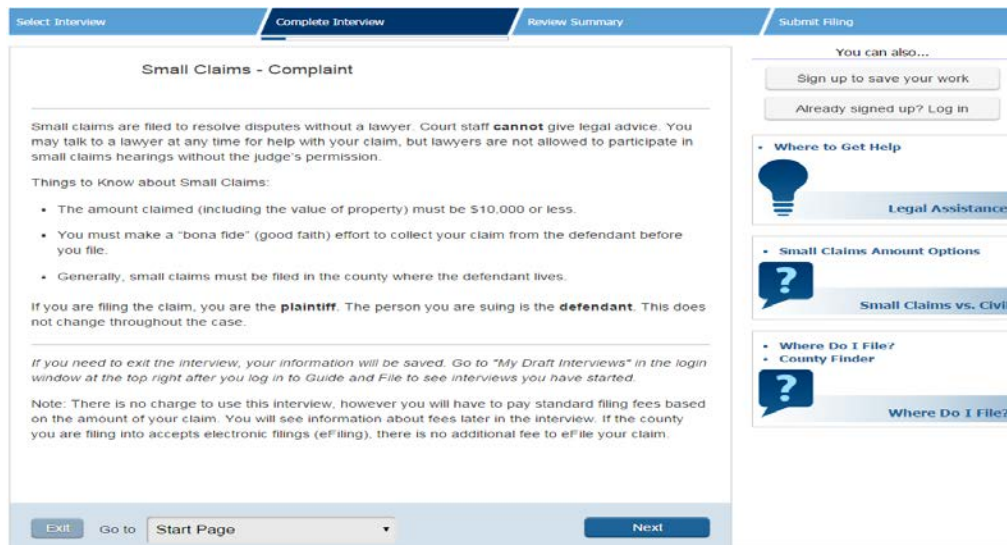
Select Interview
Complete Interview
Review Summary
Submit Filing

Small Claims - Complaint

Small claims are filed to resolve disputes without a lawyer. Court staff **cannot** give legal advice. You may talk to a lawyer at any time for help with your claim, but lawyers are not allowed to participate in small claims hearings without the judge's permission.

Things to Know about Small Claims:

- The amount claimed (including the value of property) must be $10,000 or less.
- You must make a "bona fide" (good faith) effort to collect your claim from the defendant before you file.
- Generally, small claims must be filed in the county where the defendant lives.

If you are filing the claim, you are the **plaintiff**. The person you are suing is the **defendant**. This does not change throughout the case.

*If you need to exit the interview, your information will be saved. Go to "My Draft Interviews" in the login window at the top right after you log in to Guide and File to see interviews you have started.*

Note: There is no charge to use this interview, however you will have to pay standard filing fees based on the amount of your claim. You will see information about fees later in the interview. If the county you are filing into accepts electronic filings (eFiling), there is no additional fee to eFile your claim.

Exit
Go to
Start Page
Next

You can also...
Sign up to save your work
Already signed up? Log in

• Where to Get Help
Legal Assistance

• Small Claims Amount Options
Small Claims vs. Civi

• Where Do I File?
• County Finder
Where Do I File?